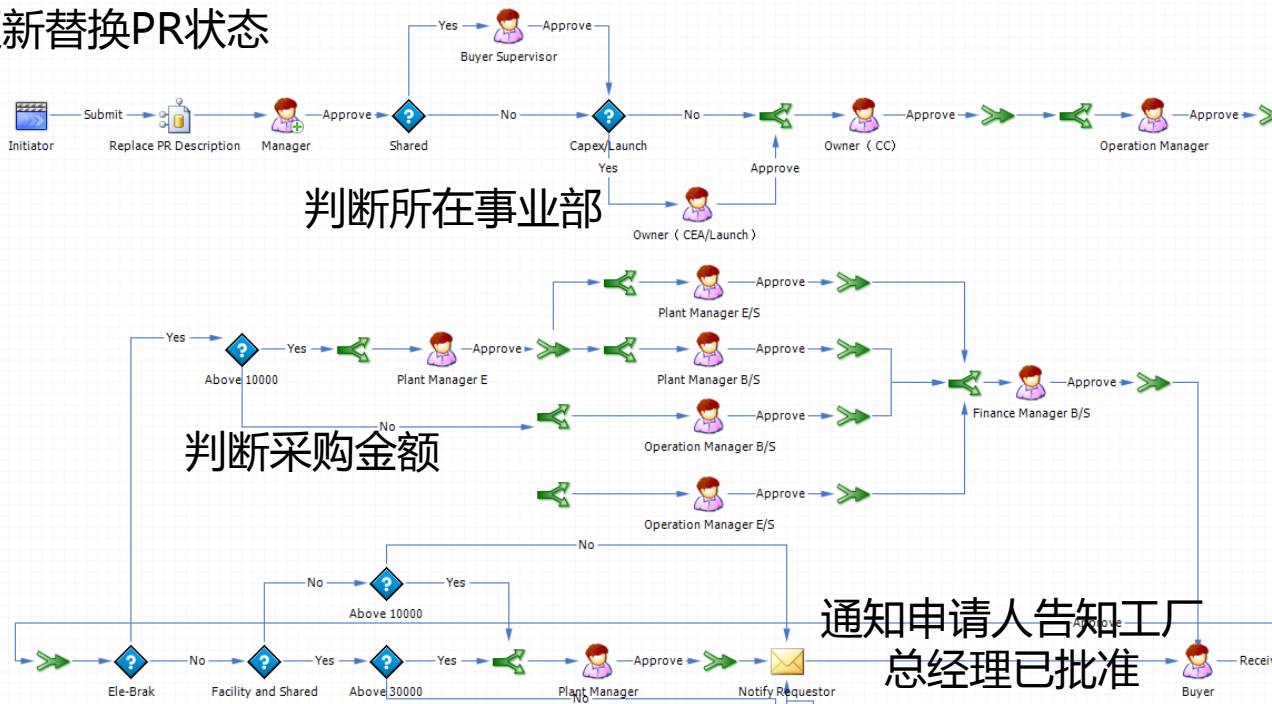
新替换PR状态

Yes
Approve
Buyer Supervisor
Initiator
Submit
Replace PR Description
Manager
Approve
Shared
No
Capex/Launch
No
Owner（CC）
Approve
Operation Manager
Approve
Yes
Approve
Owner（CEA/Launch）
判断所在事业部

Plant Manager E/S
Approve
Yes
Above 10000
Yes
Plant Manager E
Approve
Plant Manager B/S
Approve
Approve
Finance Manager B/S
No
Operation Manager B/S
Approve
判断采购金额
Operation Manager E/S
Approve

No
No
Above 10000
Yes
Approve
Ele-Brak
No
Facility and Shared
Yes
Above 30000
Yes
Plant Manager
Approve
Notify Requestor
Buyer
Receiv
No
通知申请人告知工厂
总经理已批准